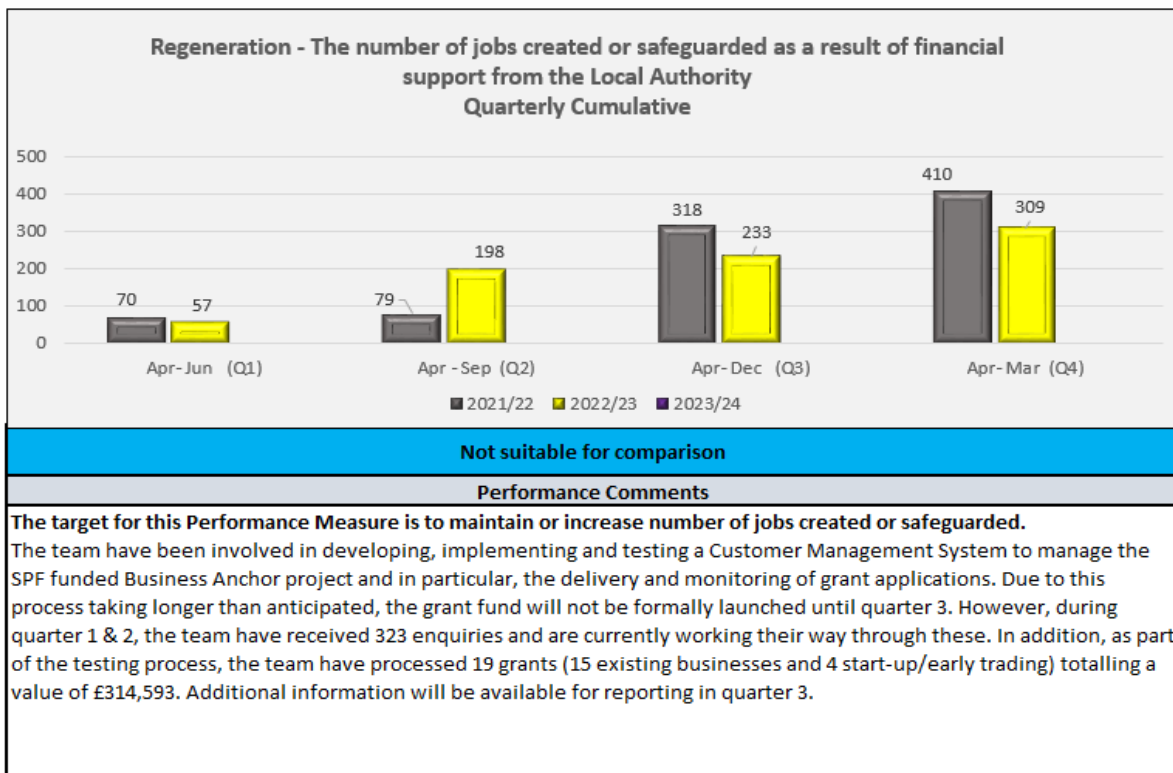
Regeneration - The number of jobs created or safeguarded as a result of financial support from the Local Authority
Quarterly Cumulative

| | 2021/22 | 2022/23 | 2023/24 |
|---|---|---|---|
| Apr-Jun (Q1) | 70 | 57 | |
| Apr-Sep (Q2) | 79 | 198 | |
| Apr-Dec (Q3) | 318 | 233 | |
| Apr-Mar (Q4) | 410 | 309 | |

500
400
300
200
100
0

2021/22 2022/23 2023/24

Not suitable for comparison

Performance Comments

**The target for this Performance Measure is to maintain or increase number of jobs created or safeguarded.**
The team have been involved in developing, implementing and testing a Customer Management System to manage the SPF funded Business Anchor project and in particular, the delivery and monitoring of grant applications. Due to this process taking longer than anticipated, the grant fund will not be formally launched until quarter 3. However, during quarter 1 & 2, the team have received 323 enquiries and are currently working their way through these. In addition, as part of the testing process, the team have processed 19 grants (15 existing businesses and 4 start-up/early trading) totalling a value of £314,593. Additional information will be available for reporting in quarter 3.